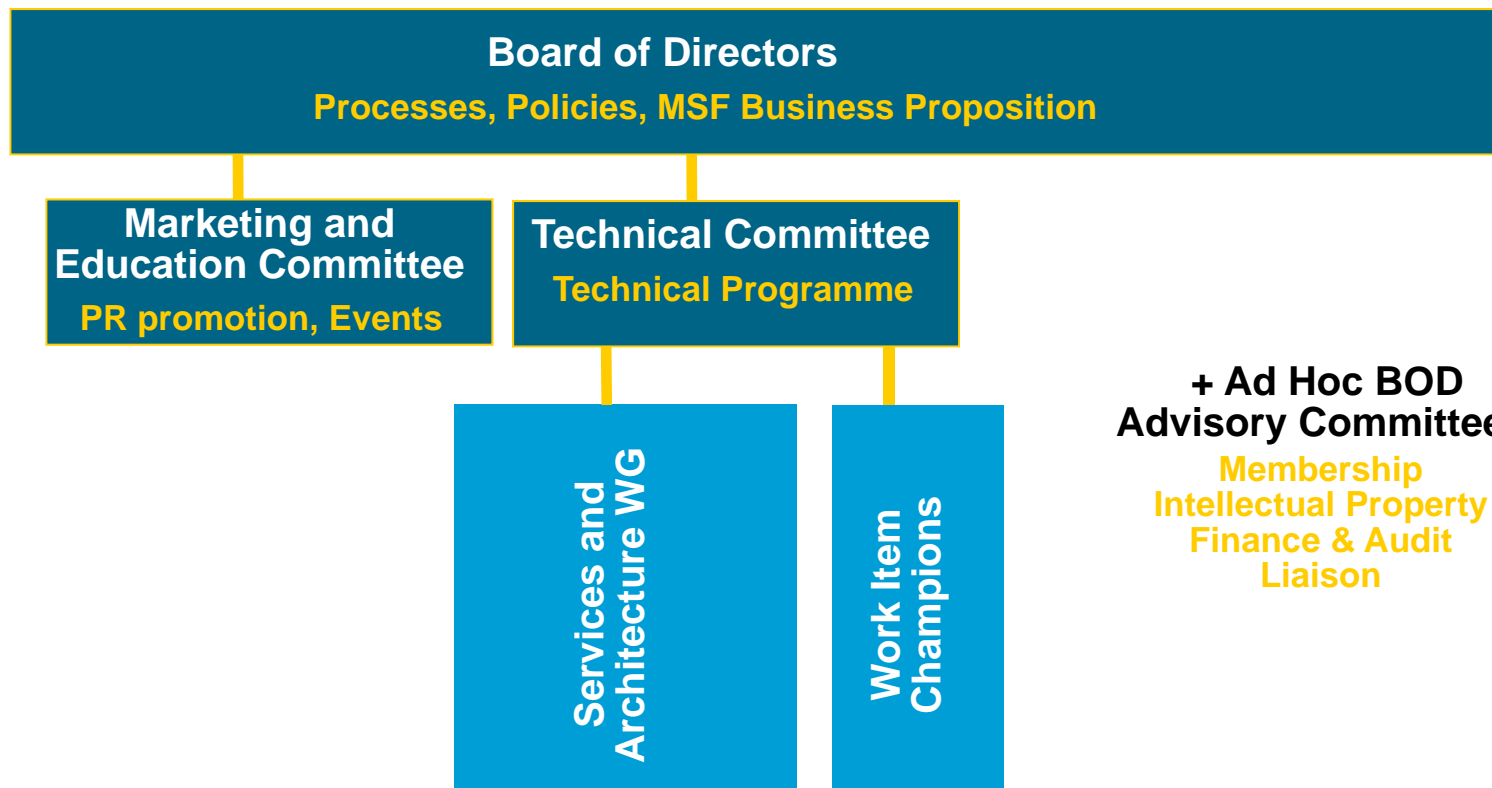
Board of Directors
Processes, Policies, MSF Business Proposition

Marketing and Education Committee
PR promotion, Events

Technical Committee
Technical Programme

Services and Architecture WG

Work Item Champions

+ Ad Hoc BOD Advisory Committee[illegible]
Membership
Intellectual Property
Finance & Audit
Liaison